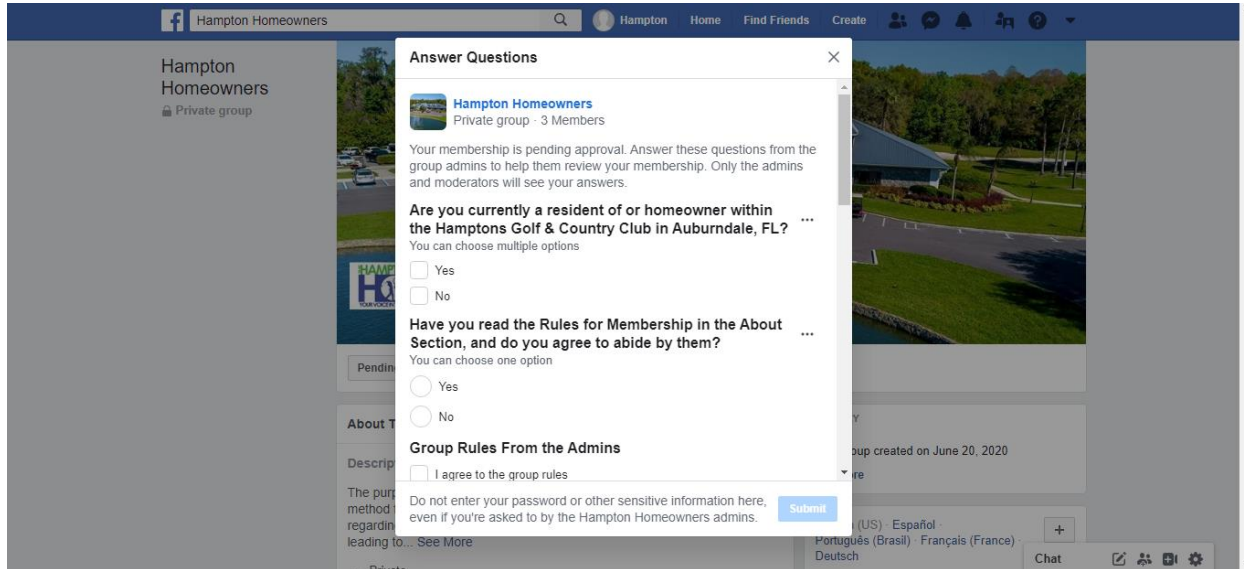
Hampton Homeowners

Hampton Home Find Friends Create

Hampton Homeowners
Private group

Answer Questions

Hampton Homeowners
Private group · 3 Members

Your membership is pending approval. Answer these questions from the group admins to help them review your membership. Only the admins and moderators will see your answers.

Are you currently a resident of or homeowner within the Hamptons Golf & Country Club in Auburndale, FL?
You can choose multiple options

Yes

No

Have you read the Rules for Membership in the About Section, and do you agree to abide by them?
You can choose one option

Yes

No

Group Rules From the Admins

I agree to the group rules

Do not enter your password or other sensitive information here, even if you're asked to by the Hampton Homeowners admins.

Submit

Pendin

About T

Descrip

The purp
method
regardin
leading to... See More

oup created on June 20, 2020

re

(US) · Español ·
Português (Brasil) · Français (France) ·
Deutsch

Chat